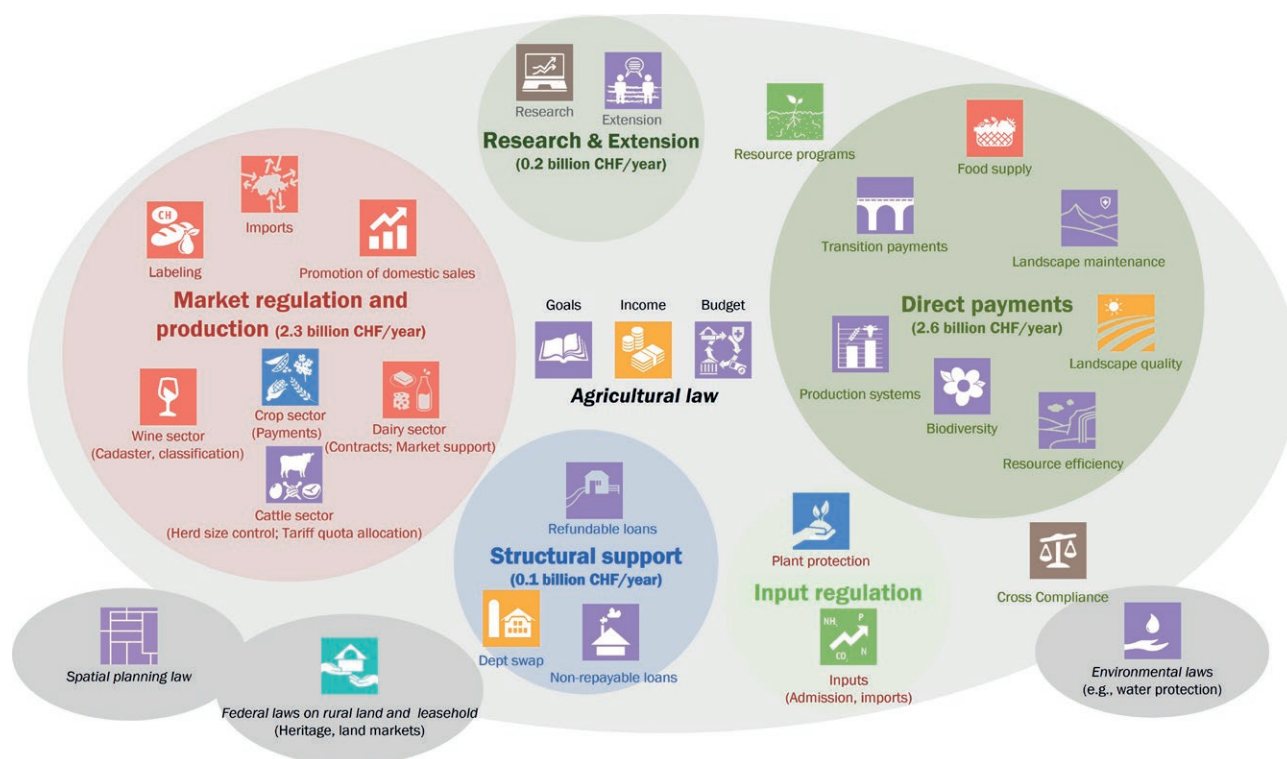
Research
Extension
Research & Extension
(0.2 billion CHF/year)

Resource programs

Food supply

Imports

CH
Labeling

Promotion of domestic sales

Market regulation and production (2.3 billion CHF/year)

Wine sector
(Cadaster, classification)

Crop sector
(Payments)

Dairy sector
(Contracts; Market support)

Cattle sector
(Herd size control; Tariff quota allocation)

Goals
Income
Budget
Agricultural law

Transition payments

Landscape maintenance

Direct payments
(2.6 billion CHF/year)

Landscape quality

Production systems

Biodiversity

Resource efficiency

Refundable loans

Structural support
(0.1 billion CHF/year)

Dept swap

Non-repayable loans

Plant protection

Input regulation

$NH_3$ P $CO_2$ N
Inputs
(Admission, imports)

Cross Compliance

Spatial planning law

Federal laws on rural land and leasehold
(Heritage, land markets)

Environmental laws
(e.g., water protection)